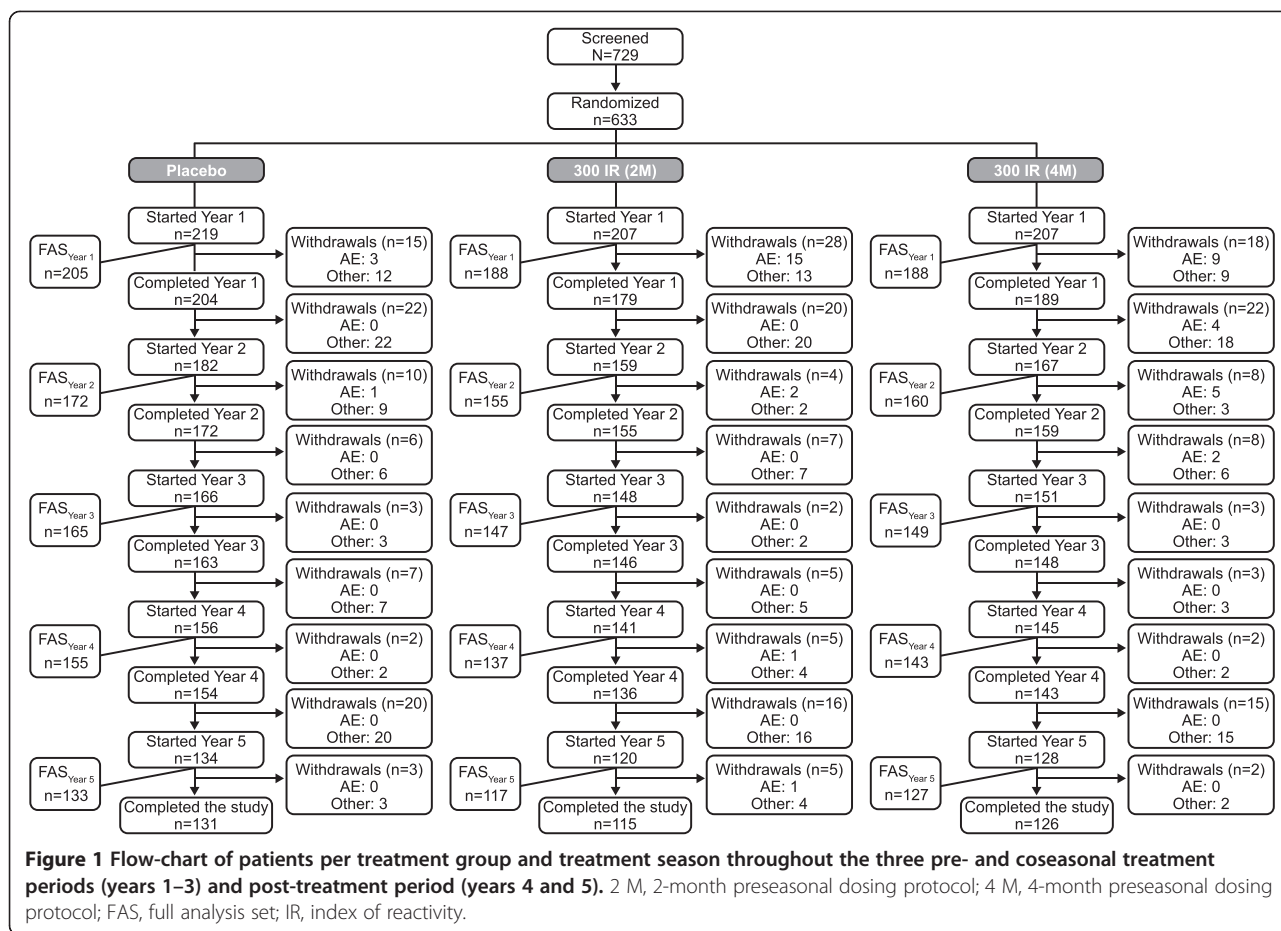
Screened
N=729

Randomized
n=633

Placebo

Started Year 1
n=219

FAS$_{Year 1}$
n=205

Withdrawals (n=15)
AE: 3
Other: 12

Completed Year 1
n=204

Withdrawals (n=22)
AE: 0
Other: 22

Started Year 2
n=182

FAS$_{Year 2}$
n=172

Withdrawals (n=10)
AE: 1
Other: 9

Completed Year 2
n=172

Withdrawals (n=6)
AE: 0
Other: 6

Started Year 3
n=166

FAS$_{Year 3}$
n=165

Withdrawals (n=3)
AE: 0
Other: 3

Completed Year 3
n=163

Withdrawals (n=7)
AE: 0
Other: 7

Started Year 4
n=156

FAS$_{Year 4}$
n=155

Withdrawals (n=2)
AE: 0
Other: 2

Completed Year 4
n=154

Withdrawals (n=20)
AE: 0
Other: 20

Started Year 5
n=134

FAS$_{Year 5}$
n=133

Withdrawals (n=3)
AE: 0
Other: 3

Completed the study
n=131

300 IR (2M)

Started Year 1
n=207

FAS$_{Year 1}$
n=188

Withdrawals (n=28)
AE: 15
Other: 13

Completed Year 1
n=179

Withdrawals (n=20)
AE: 0
Other: 20

Started Year 2
n=159

FAS$_{Year 2}$
n=155

Withdrawals (n=4)
AE: 2
Other: 2

Completed Year 2
n=155

Withdrawals (n=7)
AE: 0
Other: 7

Started Year 3
n=148

FAS$_{Year 3}$
n=147

Withdrawals (n=2)
AE: 0
Other: 2

Completed Year 3
n=146

Withdrawals (n=5)
AE: 0
Other: 5

Started Year 4
n=141

FAS$_{Year 4}$
n=137

Withdrawals (n=5)
AE: 1
Other: 4

Completed Year 4
n=136

Withdrawals (n=16)
AE: 0
Other: 16

Started Year 5
n=120

FAS$_{Year 5}$
n=117

Withdrawals (n=5)
AE: 1
Other: 4

Completed the study
n=115

300 IR (4M)

Started Year 1
n=207

FAS$_{Year 1}$
n=188

Withdrawals (n=18)
AE: 9
Other: 9

Completed Year 1
n=189

Withdrawals (n=22)
AE: 4
Other: 18

Started Year 2
n=167

FAS$_{Year 2}$
n=160

Withdrawals (n=8)
AE: 5
Other: 3

Completed Year 2
n=159

Withdrawals (n=8)
AE: 2
Other: 6

Started Year 3
n=151

FAS$_{Year 3}$
n=149

Withdrawals (n=3)
AE: 0
Other: 3

Completed Year 3
n=148

Withdrawals (n=3)
AE: 0
Other: 3

Started Year 4
n=145

FAS$_{Year 4}$
n=143

Withdrawals (n=2)
AE: 0
Other: 2

Completed Year 4
n=143

Withdrawals (n=15)
AE: 0
Other: 15

Started Year 5
n=128

FAS$_{Year 5}$
n=127

Withdrawals (n=2)
AE: 0
Other: 2

Completed the study
n=126

**Figure 1 Flow-chart of patients per treatment group and treatment season throughout the three pre- and coseasonal treatment periods (years 1–3) and post-treatment period (years 4 and 5).** 2 M, 2-month preseasonal dosing protocol; 4 M, 4-month preseasonal dosing protocol; FAS, full analysis set; IR, index of reactivity.